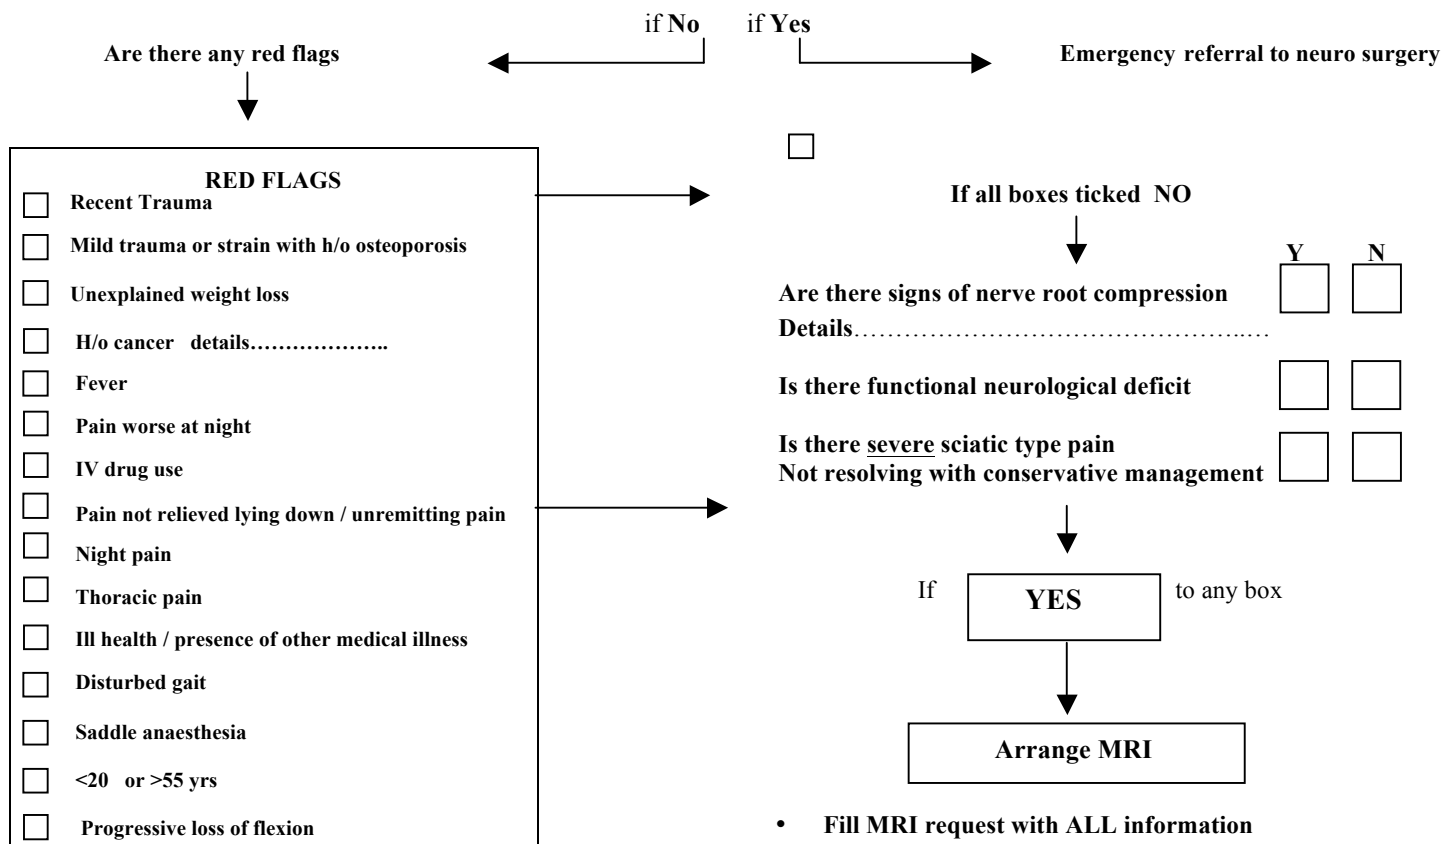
if **No** if **Yes**

**Are there any red flags**

**Emergency referral to neuro surgery**

**RED FLAGS**

☐ **Recent Trauma**

☐ **Mild trauma or strain with h/o osteoporosis**

☐ **Unexplained weight loss**

☐ **H/o cancer details………………..**

☐ **Fever**

☐ **Pain worse at night**

☐ **IV drug use**

☐ **Pain not relieved lying down / unremitting pain**

☐ **Night pain**

☐ **Thoracic pain**

☐ **Ill health / presence of other medical illness**

☐ **Disturbed gait**

☐ **Saddle anaesthesia**

☐ **<20 or >55 yrs**

☐ **Progressive loss of flexion**

☐

**If all boxes ticked NO**

| | **Y** | **N** |
|---|---|---|
| **Are there signs of nerve root compression** **Details**……………………………………….… | ☐ | ☐ |
| **Is there functional neurological deficit** | ☐ | ☐ |
| **Is there severe sciatic type pain Not resolving with conservative management** | ☐ | ☐ |

If **YES** to any box

**Arrange MRI**

• **Fill MRI request with ALL information**